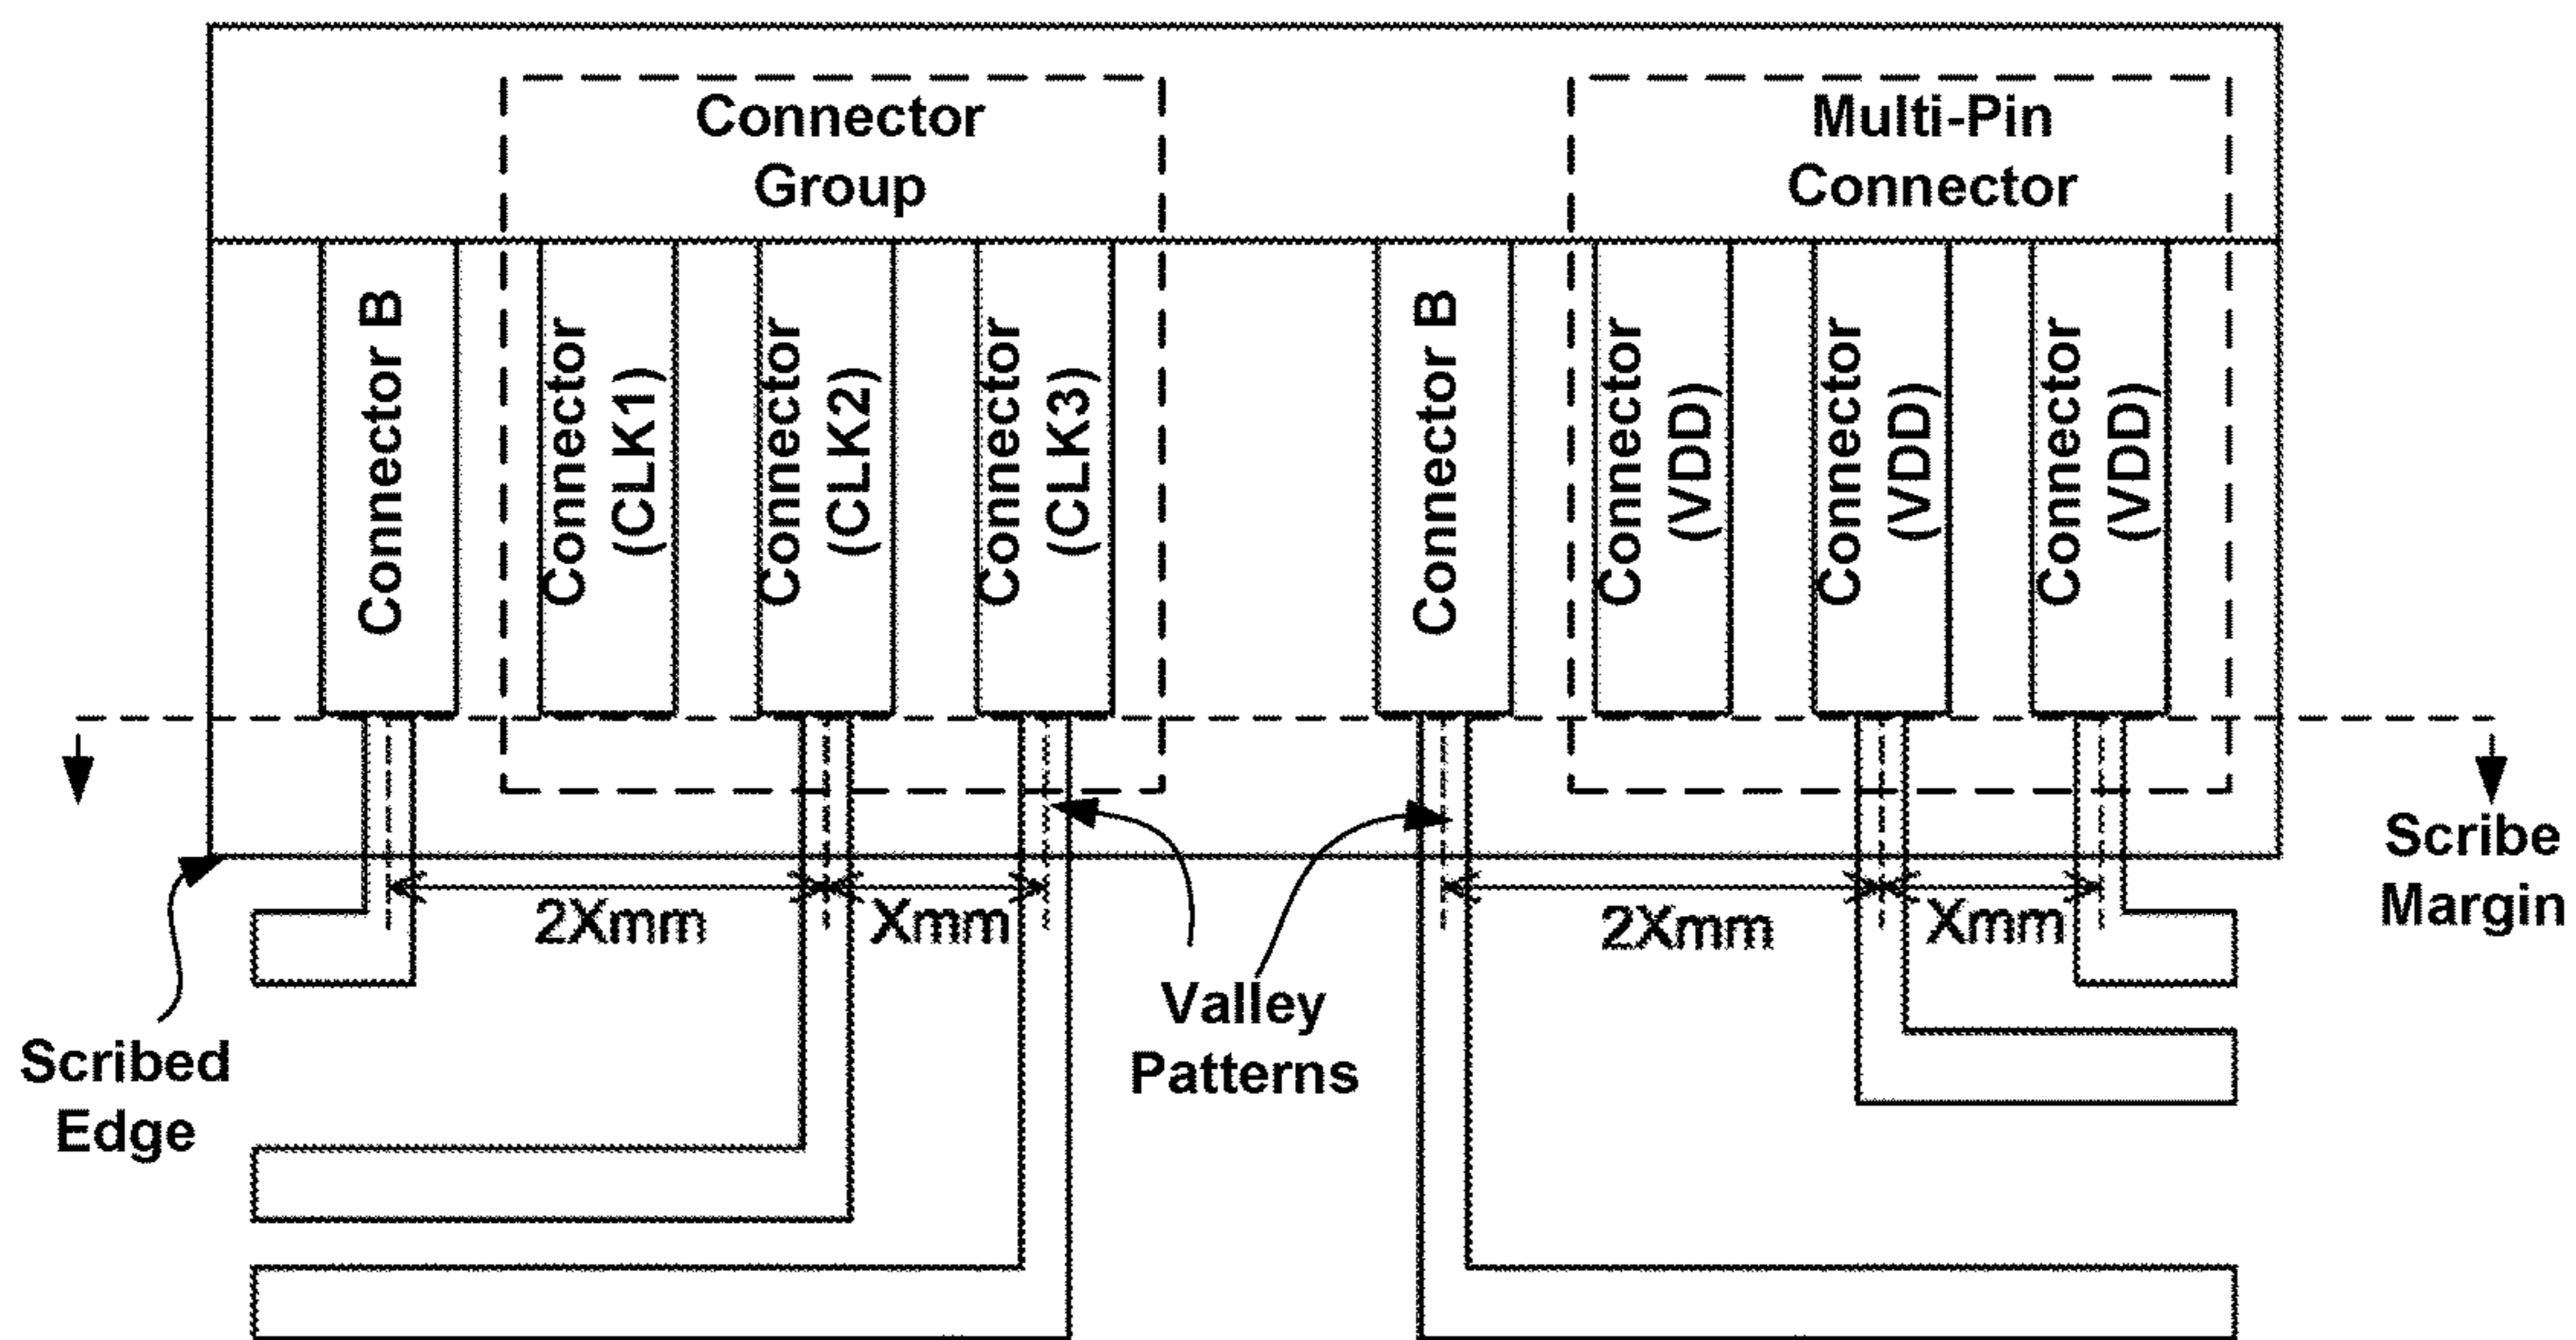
Connector Group

Multi-Pin Connector

Connector B

Connector (CLK1)

Connector (CLK2)

Connector (CLK3)

Connector B

Connector (VDD)

Connector (VDD)

Connector (VDD)

2Xmm

Xmm

2Xmm

Xmm

Scribe Margin

Valley Patterns

Scribed Edge